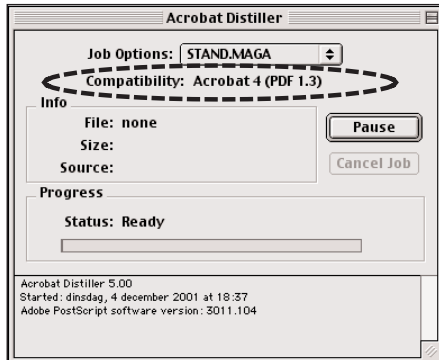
Acrobat Distiller

Job Options: STAND.MAGA

Compatibility: Acrobat 4 (PDF 1.3)

Info

File: none

Size:

Source:

Pause

Cancel Job

Progress

Status: Ready

Acrobat Distiller 5.00
Started: dinsdag, 4 december 2001 at 18:37
Adobe PostScript software version: 3011.104